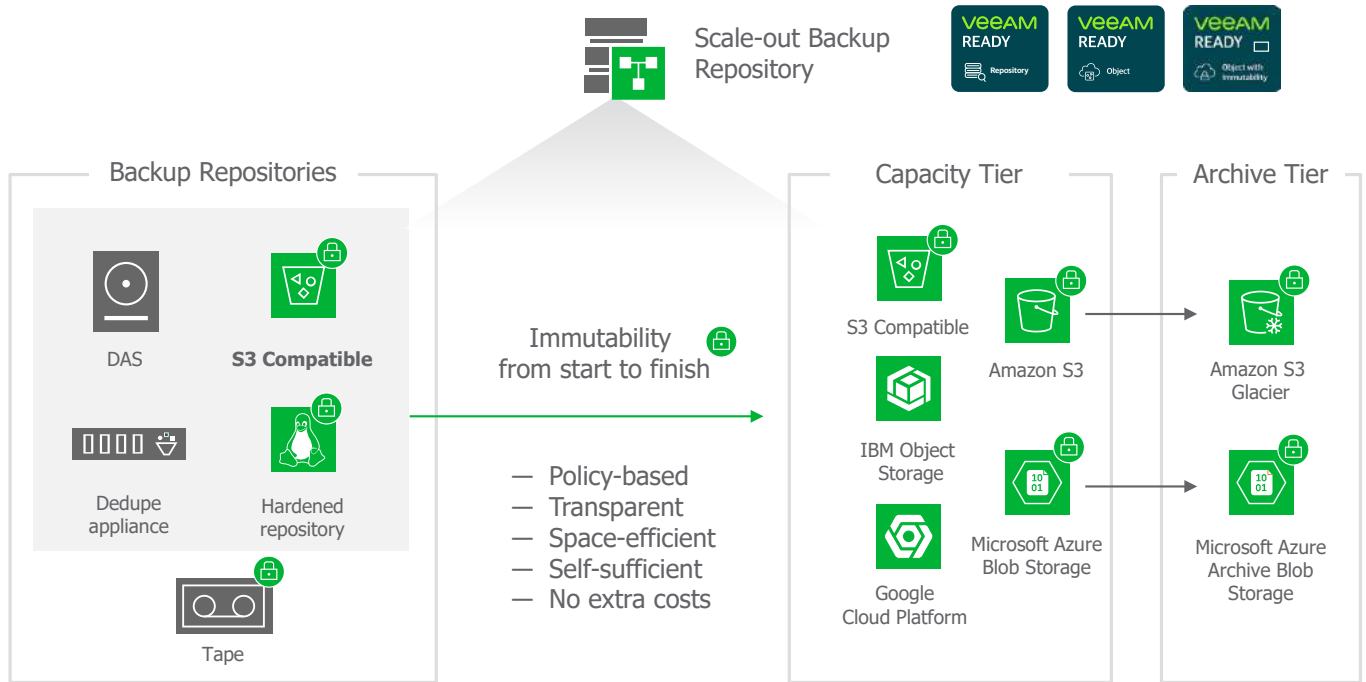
Scale-out Backup Repository

VEEAM READY Repository

VEEAM READY Object

VEEAM READY Object with Immutability

Backup Repositories

DAS

S3 Compatible

Dedupe appliance

Hardened repository

Tape

Immutability from start to finish

— Policy-based
— Transparent
— Space-efficient
— Self-sufficient
— No extra costs

Capacity Tier

S3 Compatible

Amazon S3

IBM Object Storage

Microsoft Azure Blob Storage

Google Cloud Platform

Archive Tier

Amazon S3 Glacier

Microsoft Azure Archive Blob Storage